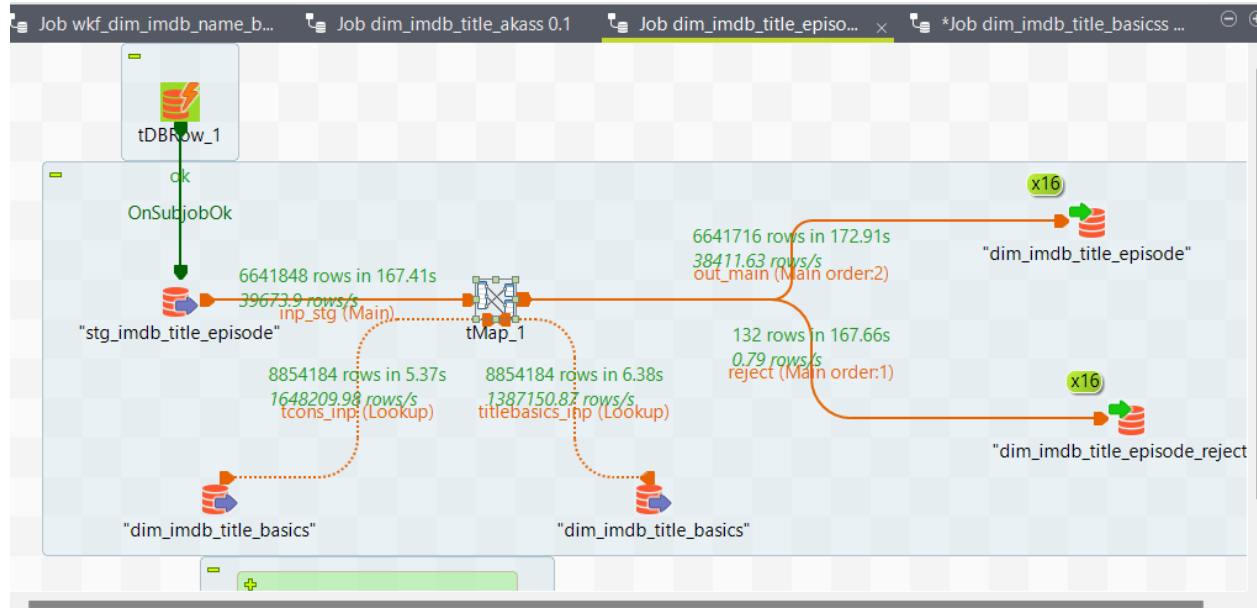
Job wkf_dim_imdb_name_b... Job dim_imdb_title_akass 0.1 Job dim_imdb_title_episo... *Job dim_imdb_title_basicss ...

tDBRow_1

ok

OnSubjobOk

6641848 rows in 167.41s
39673.9 rows/s
inp_stg (Main)

"stg_imdb_title_episode"

tMap_1

6641716 rows in 172.91s
38411.63 rows/s
out_main (Main order:2)

x16

"dim_imdb_title_episode"

132 rows in 167.66s
0.79 rows/s
reject (Main order:1)

x16

"dim_imdb_title_episode_reject

8854184 rows in 5.37s
1648209.98 rows/s
tcons_inp (Lookup)

8854184 rows in 6.38s
1387150.87 rows/s
titlebasics_inp (Lookup)

"dim_imdb_title_basics"

"dim_imdb_title_basics"